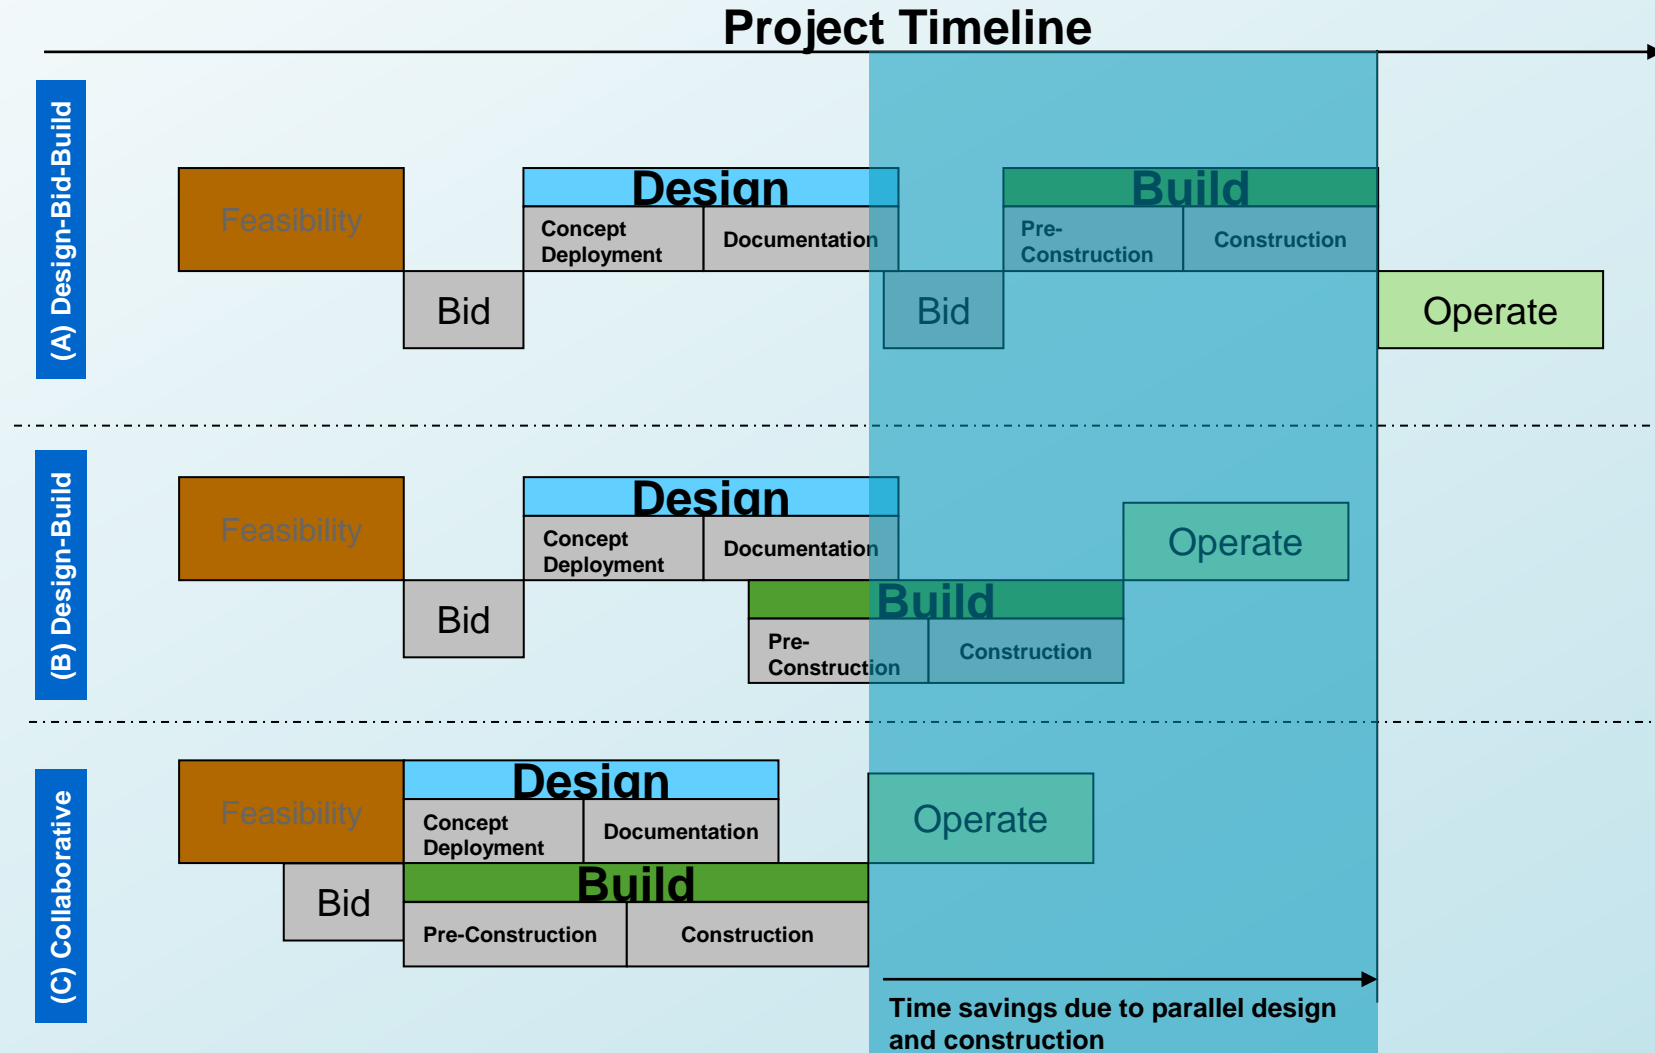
Project Timeline

(A) Design-Bid-Build

Feasibility

Design

Concept Deployment

Documentation

Build

Pre-Construction

Construction

Bid

Bid

Operate

(B) Design-Build

Feasibility

Design

Concept Deployment

Documentation

Operate

Build

Bid

Pre-Construction

Construction

(C) Collaborative

Design

Feasibility

Concept Deployment

Documentation

Operate

Build

Bid

Pre-Construction

Construction

Time savings due to parallel design and construction